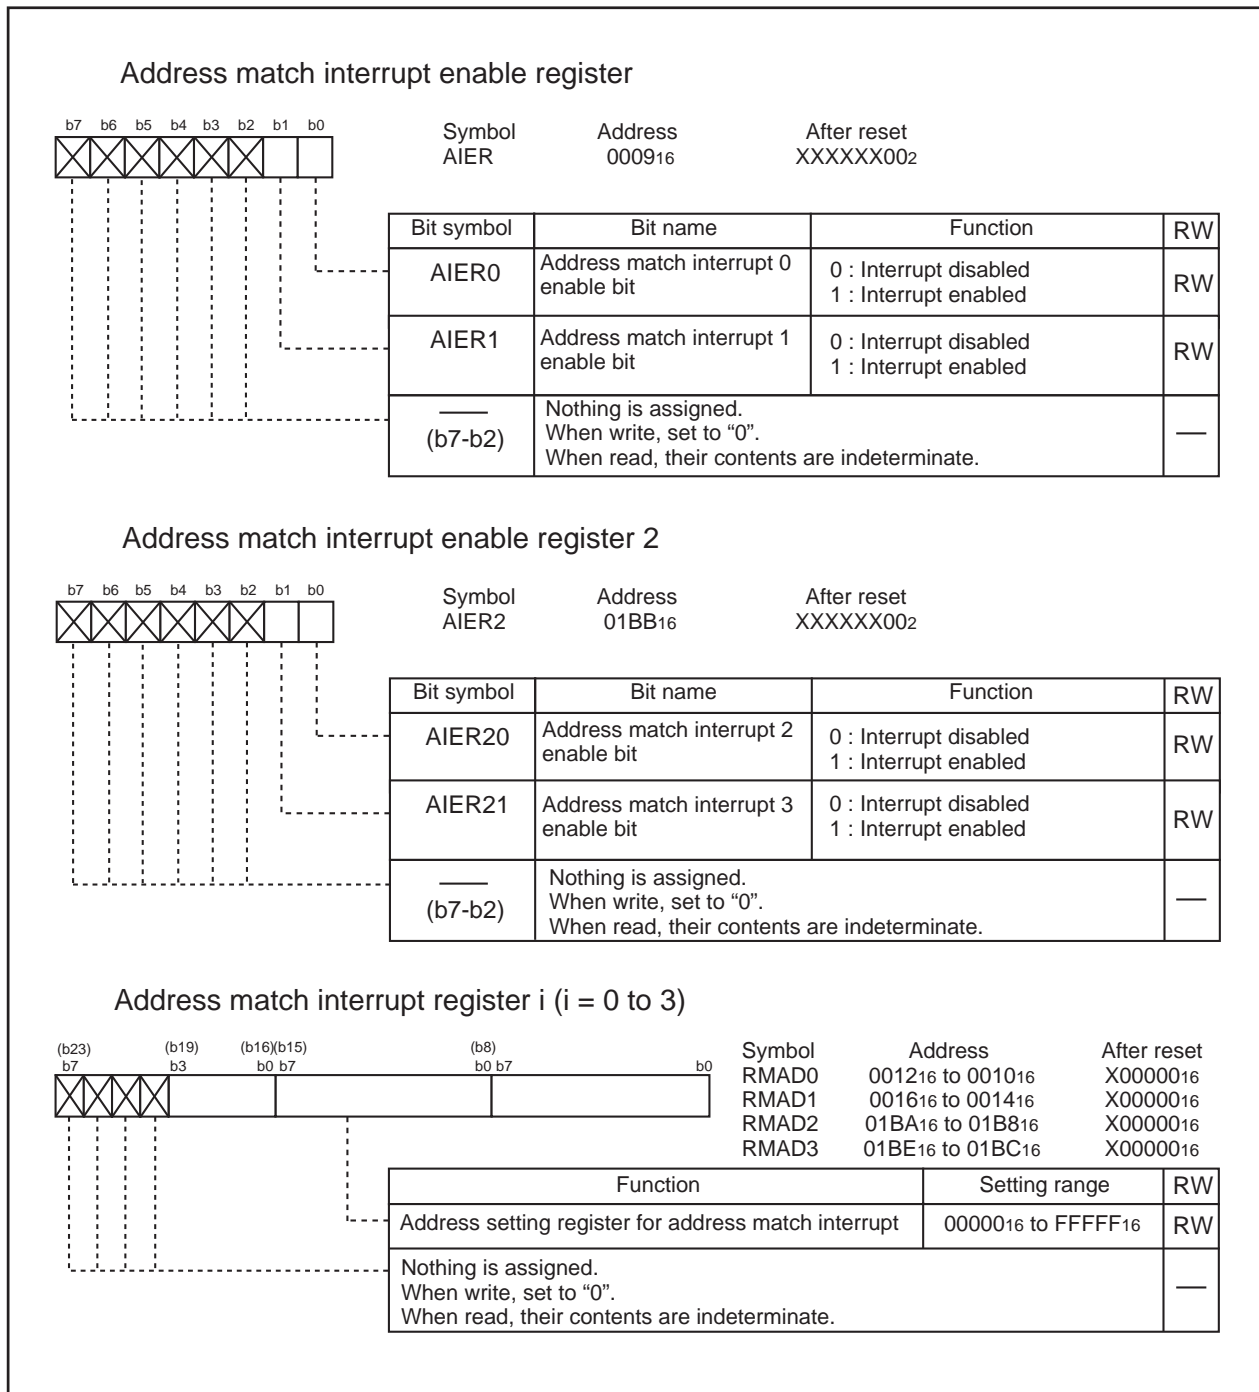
Address match interrupt enable register

b7 b6 b5 b4 b3 b2 b1 b0

Symbol AIER

Address $0009_{16}$

After reset $XXXXXX00_2$

| Bit symbol | Bit name | Function | RW |
|---|---|---|---|
| AIER0 | Address match interrupt 0 enable bit | 0 : Interrupt disabled 1 : Interrupt enabled | RW |
| AIER1 | Address match interrupt 1 enable bit | 0 : Interrupt disabled 1 : Interrupt enabled | RW |
| —— (b7-b2) | Nothing is assigned. When write, set to “0”. When read, their contents are indeterminate. | | — |

Address match interrupt enable register 2

b7 b6 b5 b4 b3 b2 b1 b0

Symbol AIER2

Address $01BB_{16}$

After reset $XXXXXX00_2$

| Bit symbol | Bit name | Function | RW |
|---|---|---|---|
| AIER20 | Address match interrupt 2 enable bit | 0 : Interrupt disabled 1 : Interrupt enabled | RW |
| AIER21 | Address match interrupt 3 enable bit | 0 : Interrupt disabled 1 : Interrupt enabled | RW |
| —— (b7-b2) | Nothing is assigned. When write, set to “0”. When read, their contents are indeterminate. | | — |

Address match interrupt register i (i = 0 to 3)

(b23) b7 (b19) b3 (b16)(b15) b0 b7 (b8) b0 b7 b0

| Symbol | Address | After reset |
|---|---|---|
| RMAD0 | $0012_{16}$ to $0010_{16}$ | $X00000_{16}$ |
| RMAD1 | $0016_{16}$ to $0014_{16}$ | $X00000_{16}$ |
| RMAD2 | $01BA_{16}$ to $01B8_{16}$ | $X00000_{16}$ |
| RMAD3 | $01BE_{16}$ to $01BC_{16}$ | $X00000_{16}$ |

| Function | Setting range | RW |
|---|---|---|
| Address setting register for address match interrupt | $00000_{16}$ to $FFFFF_{16}$ | RW |
| Nothing is assigned. When write, set to “0”. When read, their contents are indeterminate. | | — |